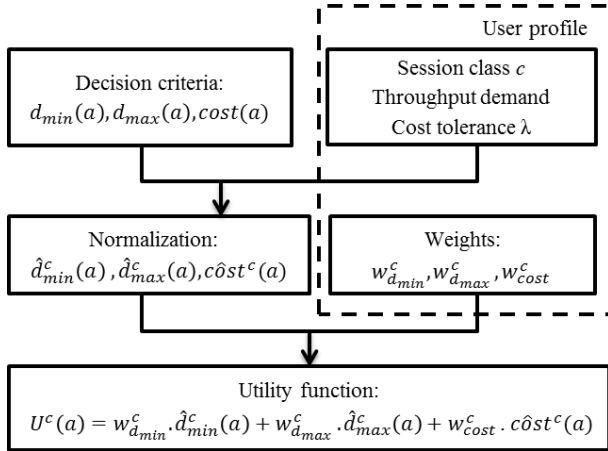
User profile

Decision criteria:
$d_{min}(a), d_{max}(a), cost(a)$

Session class $c$
Throughput demand
Cost tolerance $\lambda$

Normalization:
$\hat{d}_{min}^{c}(a), \hat{d}_{max}^{c}(a), c\hat{o}st^{c}(a)$

Weights:
$w_{d_{min}}^{c}, w_{d_{max}}^{c}, w_{cost}^{c}$

Utility function:
$U^{c}(a) = w_{d_{min}}^{c} . \hat{d}_{min}^{c}(a) + w_{d_{max}}^{c} . \hat{d}_{max}^{c}(a) + w_{cost}^{c} . c\hat{o}st^{c}(a)$